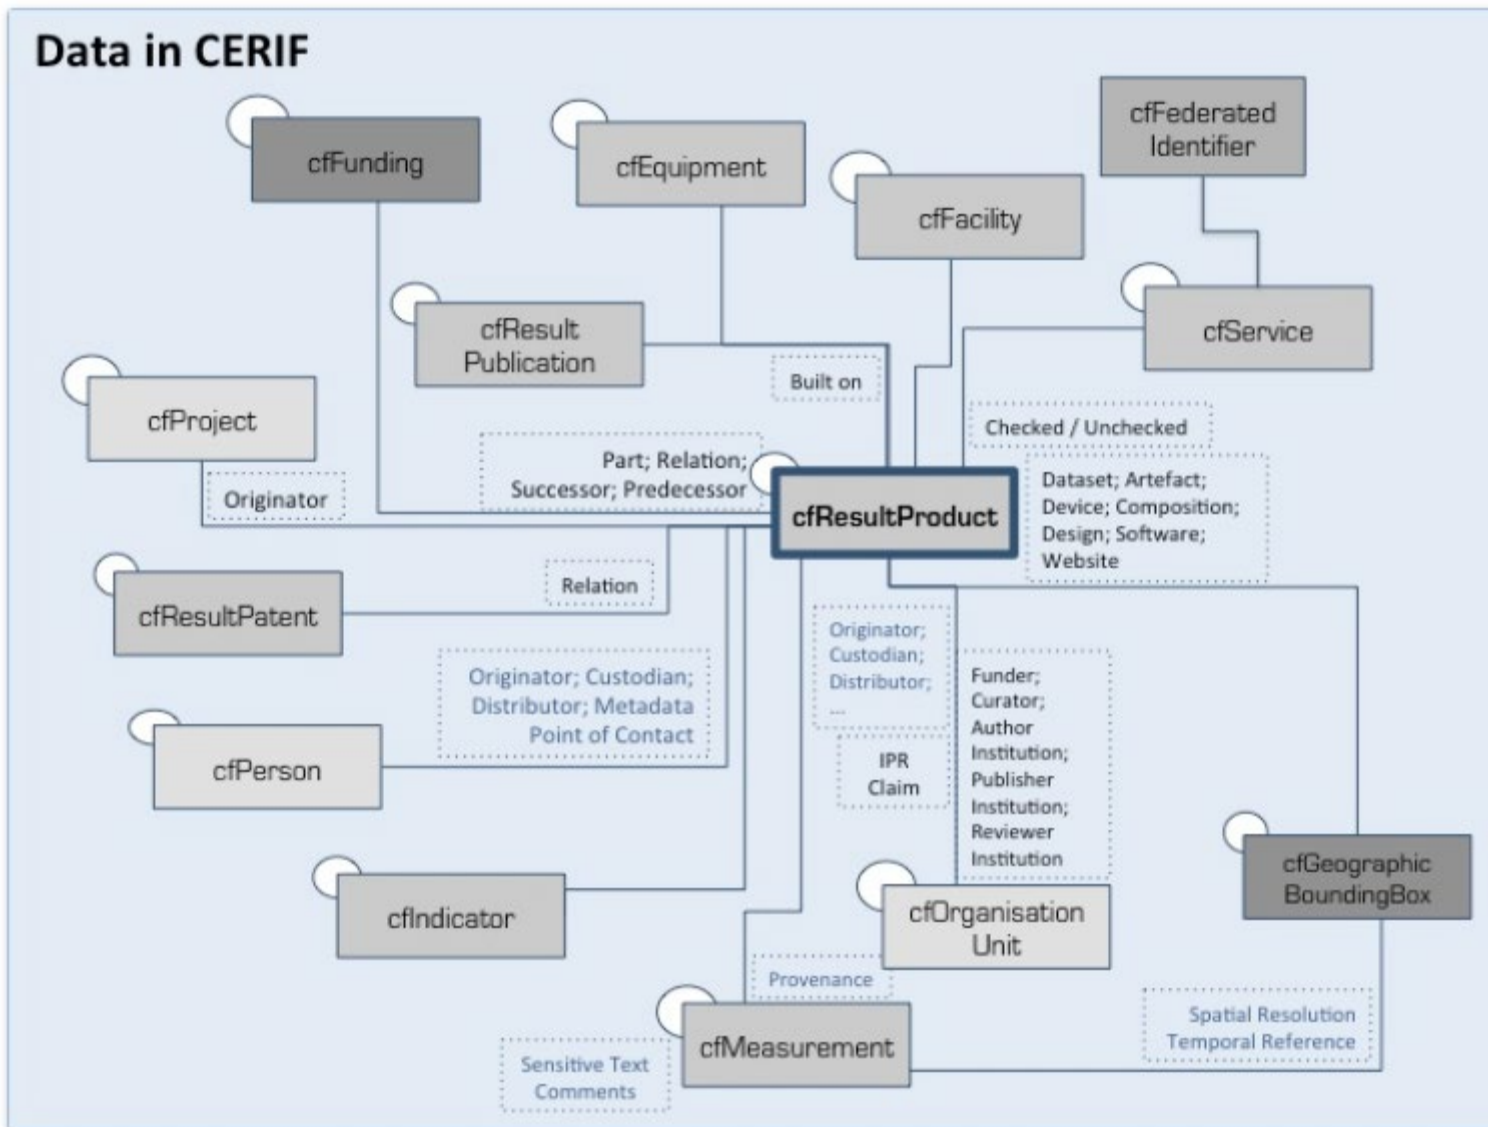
Data in CERIF

cfFunding

cfEquipment

cfFederated Identifier

cfFacility

cfService

cfResult Publication

Built on

cfProject

Checked / Unchecked

Part; Relation; Successor; Predecessor

Originator

cfResultProduct

Dataset; Artefact; Device; Composition; Design; Software; Website

cfResultPatent

Relation

Originator; Custodian; Distributor; ...

Originator; Custodian; Distributor; Metadata Point of Contact

Funder; Curator; Author Institution; Publisher Institution; Reviewer Institution

cfPerson

IPR Claim

cfGeographic BoundingBox

cfIndicator

cfOrganisation Unit

Provenance

cfMeasurement

Sensitive Text Comments

Spatial Resolution Temporal Reference